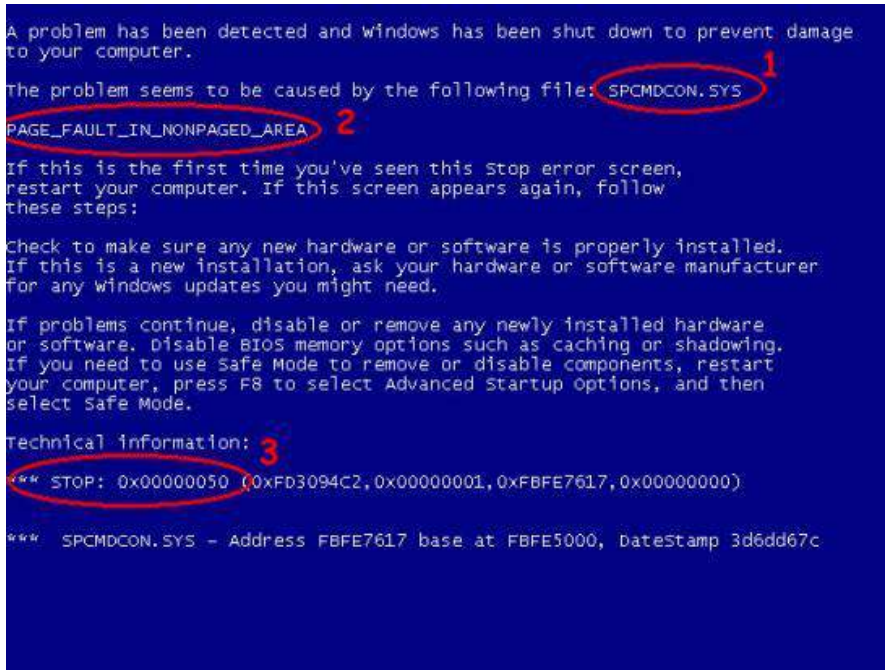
A problem has been detected and windows has been shut down to prevent damage to your computer.

The problem seems to be caused by the following file: SPCMDCON.SYS 1

PAGE_FAULT_IN_NONPAGED_AREA 2

If this is the first time you've seen this Stop error screen, restart your computer. If this screen appears again, follow these steps:

Check to make sure any new hardware or software is properly installed. If this is a new installation, ask your hardware or software manufacturer for any Windows updates you might need.

If problems continue, disable or remove any newly installed hardware or software. Disable BIOS memory options such as caching or shadowing. If you need to use Safe Mode to remove or disable components, restart your computer, press F8 to select Advanced Startup Options, and then select Safe Mode.

Technical information: 3

*** STOP: 0x00000050 (0xFD3094C2,0x00000001,0xFBFE7617,0x00000000)

*** SPCMDCON.SYS - Address FBFE7617 base at FBFE5000, DateStamp 3d6dd67c